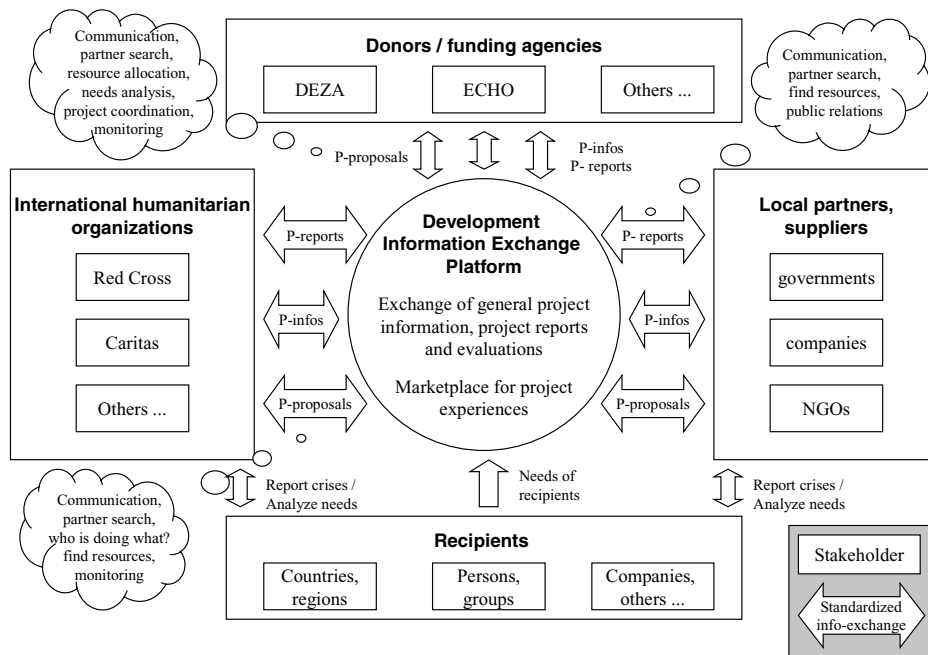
Communication, partner search, resource allocation, needs analysis, project coordination, monitoring

Donors / funding agencies

DEZA

ECHO

Others ...

Communication, partner search, find resources, public relations

P-proposals

P-infos
P- reports

International humanitarian organizations

Red Cross

Caritas

Others ...

P-reports

P-infos

P-proposals

Development Information Exchange Platform

Exchange of general project information, project reports and evaluations

Marketplace for project experiences

P- reports

P-infos

P-proposals

Local partners, suppliers

governments

companies

NGOs

Communication, partner search, who is doing what? find resources, monitoring

Report crises / Analyze needs

Needs of recipients

Report crises / Analyze needs

Recipients

Countries, regions

Persons, groups

Companies, others ...

Stakeholder

Standardized info-exchange